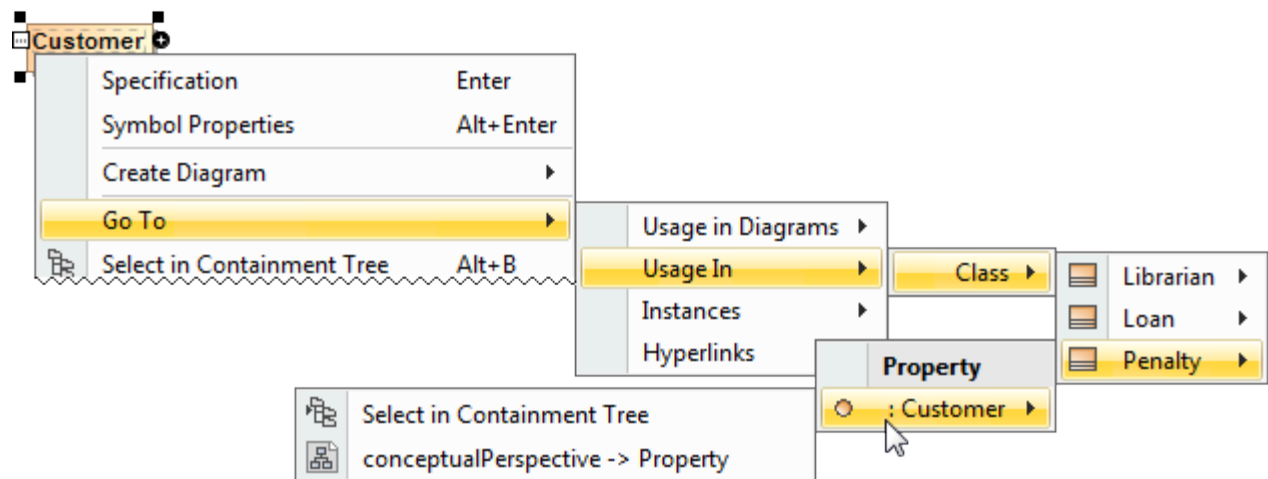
Customer

Specification Enter
Symbol Properties Alt+Enter
Create Diagram
Go To
Select in Containment Tree Alt+B

Usage in Diagrams
Usage In
Instances
Hyperlinks

Class

Librarian
Loan
Penalty

Property
: Customer

Select in Containment Tree
conceptualPerspective -> Property